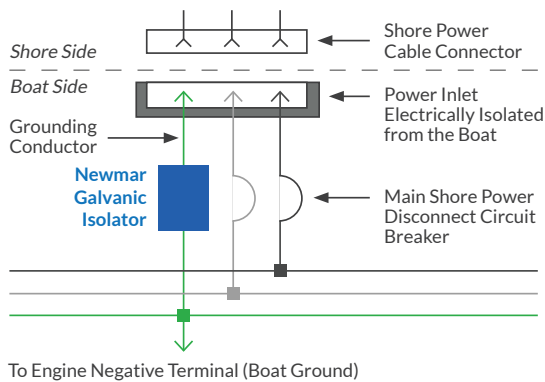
Shore Side

Shore Power Cable Connector

Boat Side

Power Inlet Electrically Isolated from the Boat

Grounding Conductor

Newmar Galvanic Isolator

Main Shore Power Disconnect Circuit Breaker

To Engine Negative Terminal (Boat Ground)